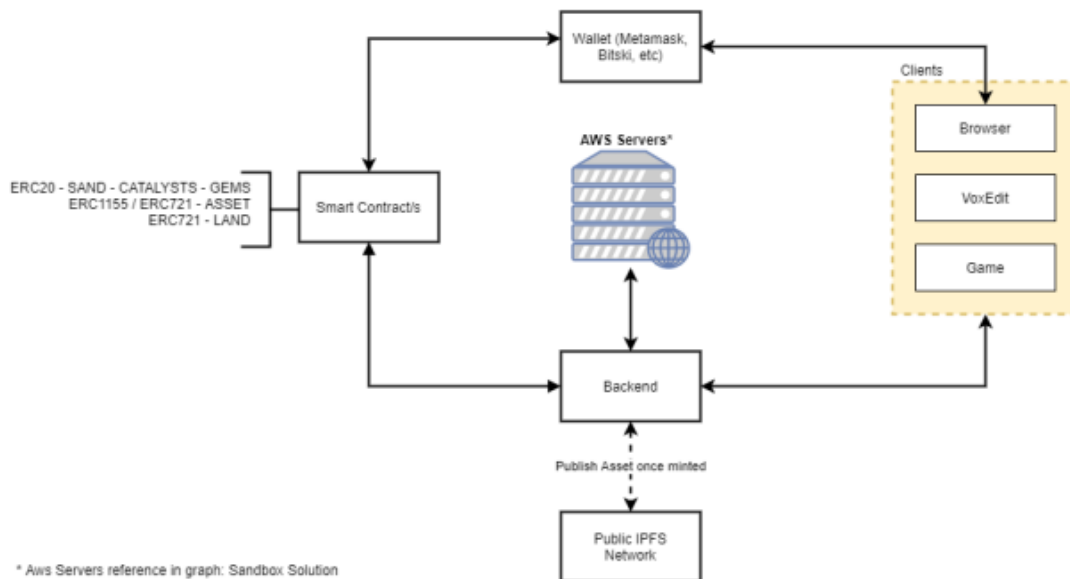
Wallet (Metamask, Bitski, etc)

Clients

Browser

VoxEdit

Game

AWS Servers*

ERC20 - SAND - CATALYSTS - GEMS
ERC1155 / ERC721 - ASSET
ERC721 - LAND

Smart Contract/s

Backend

Publish Asset once minted

Public IPFS Network

* Aws Servers reference in graph: Sandbox Solution